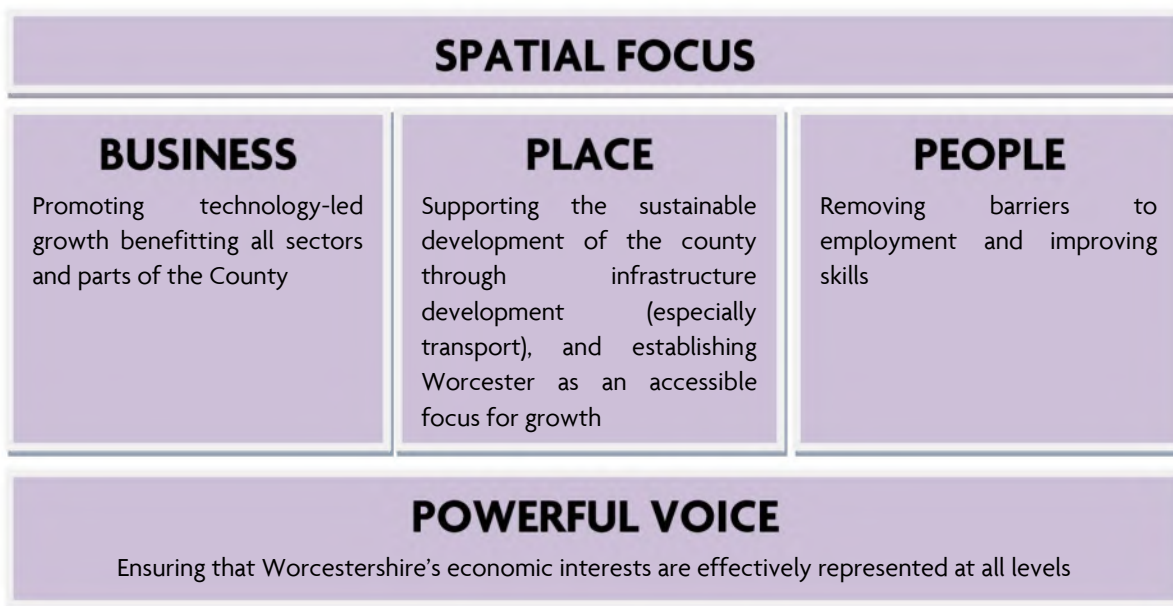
SPATIAL FOCUS

BUSINESS

Promoting technology-led growth benefitting all sectors and parts of the County

PLACE

Supporting the sustainable development of the county through infrastructure development (especially transport), and establishing Worcester as an accessible focus for growth

PEOPLE

Removing barriers to employment and improving skills

POWERFUL VOICE

Ensuring that Worcestershire's economic interests are effectively represented at all levels